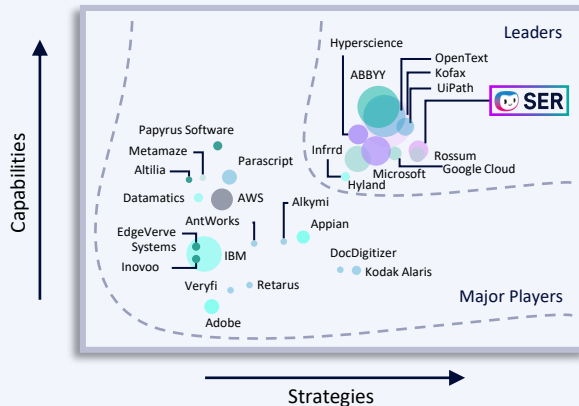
Leaders

Hyperscience
ABBYY
OpenText
Kofax
UiPath
SER
Infrrd
Hyland
Microsoft
Rossum
Google Cloud

Papyrus Software
Metamaze
Altilia
Parascript
Datamatics
AWS
AntWorks
Alkymi
Appian
EdgeVerve Systems
Inovoo
IBM
DocDigitizer
Kodak Alaris
Veryfi
Retarus
Adobe

Major Players

Capabilities

Strategies